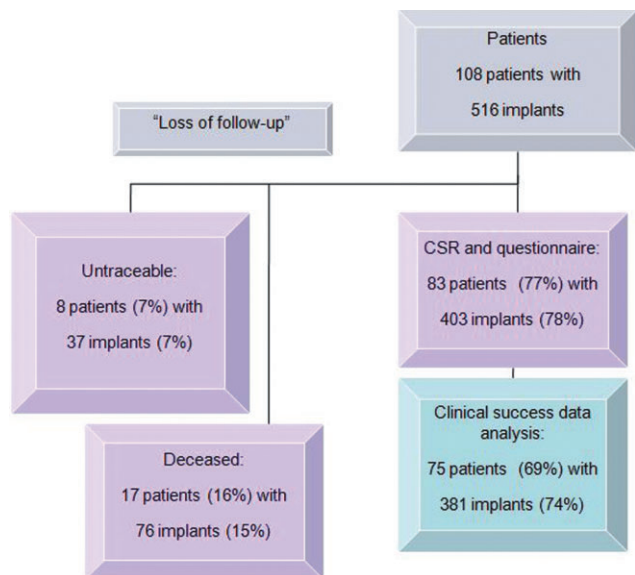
Patients
108 patients with
516 implants

"Loss of follow-up"

Untraceable:
8 patients (7%) with
37 implants (7%)

Deceased:
17 patients (16%) with
76 implants (15%)

CSR and questionnaire:
83 patients (77%) with
403 implants (78%)

Clinical success data analysis:
75 patients (69%) with
381 implants (74%)